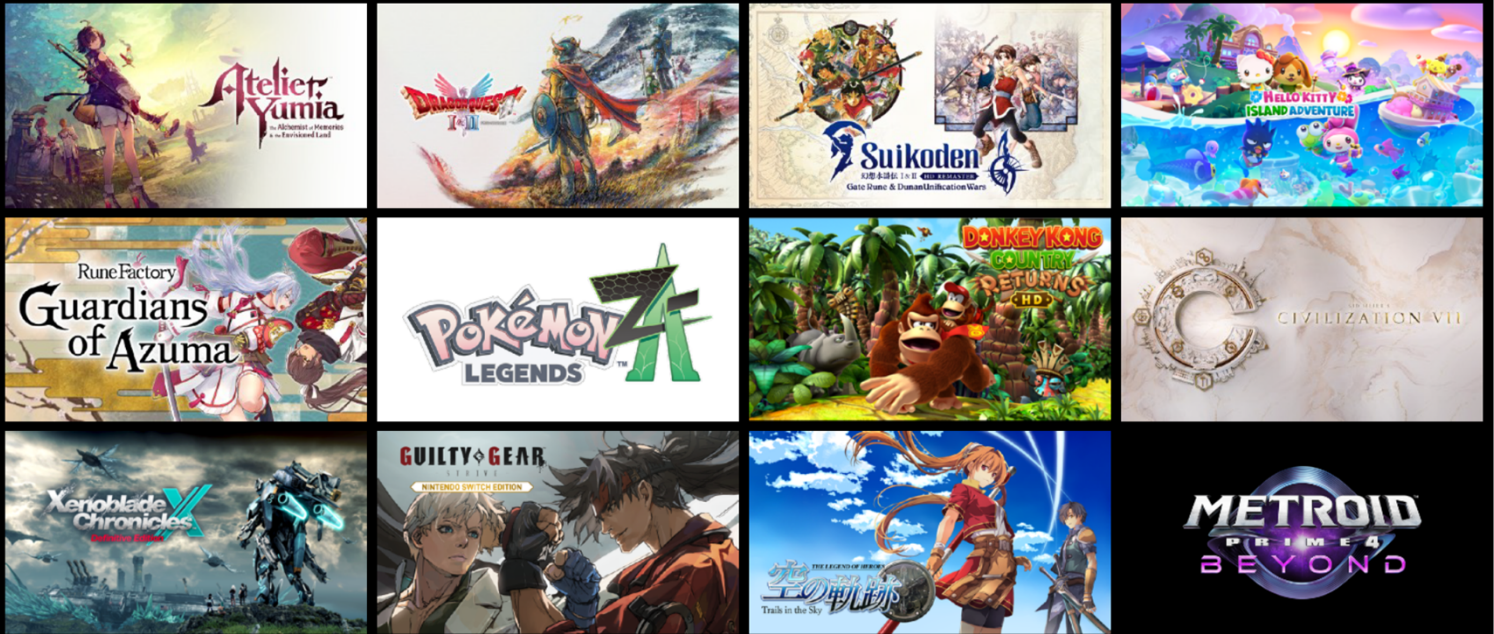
Atelier Yumia
the Alchemist of Memories & the Envisioned Land

DRAGON QUEST I & II

Suikoden I & II
幻想水滸伝 I & II HD REMASTER
Gate Rune & Dunan Unification Wars

HELLO KITTY ISLAND ADVENTURE

Rune Factory
Guardians of Azuma

POKéMON LEGENDS Z-A

DONKEY KONG COUNTRY RETURNS HD

CIVILIZATION VII

Xenoblade Chronicles X
Definitive Edition

GUILTY GEAR STRIVE
NINTENDO SWITCH EDITION

THE LEGEND OF HEROES
空の軌跡
Trails in the Sky

METROID PRIME 4
BEYOND